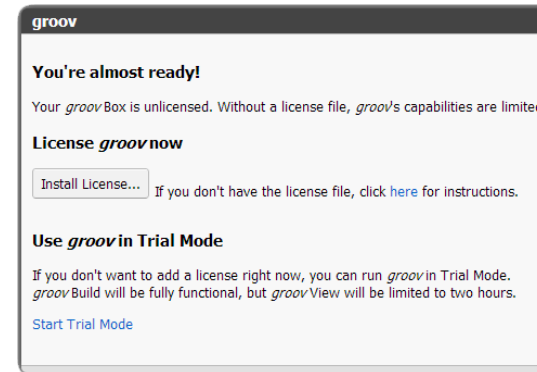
groov

You're almost ready!

Your groov Box is unlicensed. Without a license file, groov's capabilities are limited

License groov now

Install License... If you don't have the license file, click here for instructions.

Use groov in Trial Mode

If you don't want to add a license right now, you can run groov in Trial Mode. groov Build will be fully functional, but groov View will be limited to two hours.

Start Trial Mode